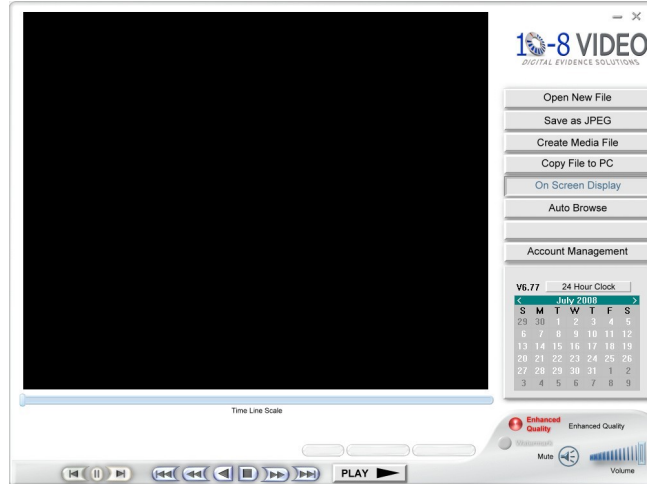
— ×

10-8 VIDEO
DIGITAL EVIDENCE SOLUTIONS

Open New File
Save as JPEG
Create Media File
Copy File to PC
On Screen Display
Auto Browse

Account Management

V6.77 24 Hour Clock

< July 2008 >

| S | M | T | W | T | F | S |
|---|---|---|---|---|---|---|
| 29 | 30 | 1 | 2 | 3 | 4 | 5 |
| 6 | 7 | 8 | 9 | 10 | 11 | 12 |
| 13 | 14 | 15 | 16 | 17 | 18 | 19 |
| 20 | 21 | 22 | 23 | 24 | 25 | 26 |
| 27 | 28 | 29 | 30 | 31 | 1 | 2 |
| 3 | 4 | 5 | 6 | 7 | 8 | 9 |

Time Line Scale

Enhanced Quality
Enhanced Quality
Watermark
Mute
Volume

PLAY